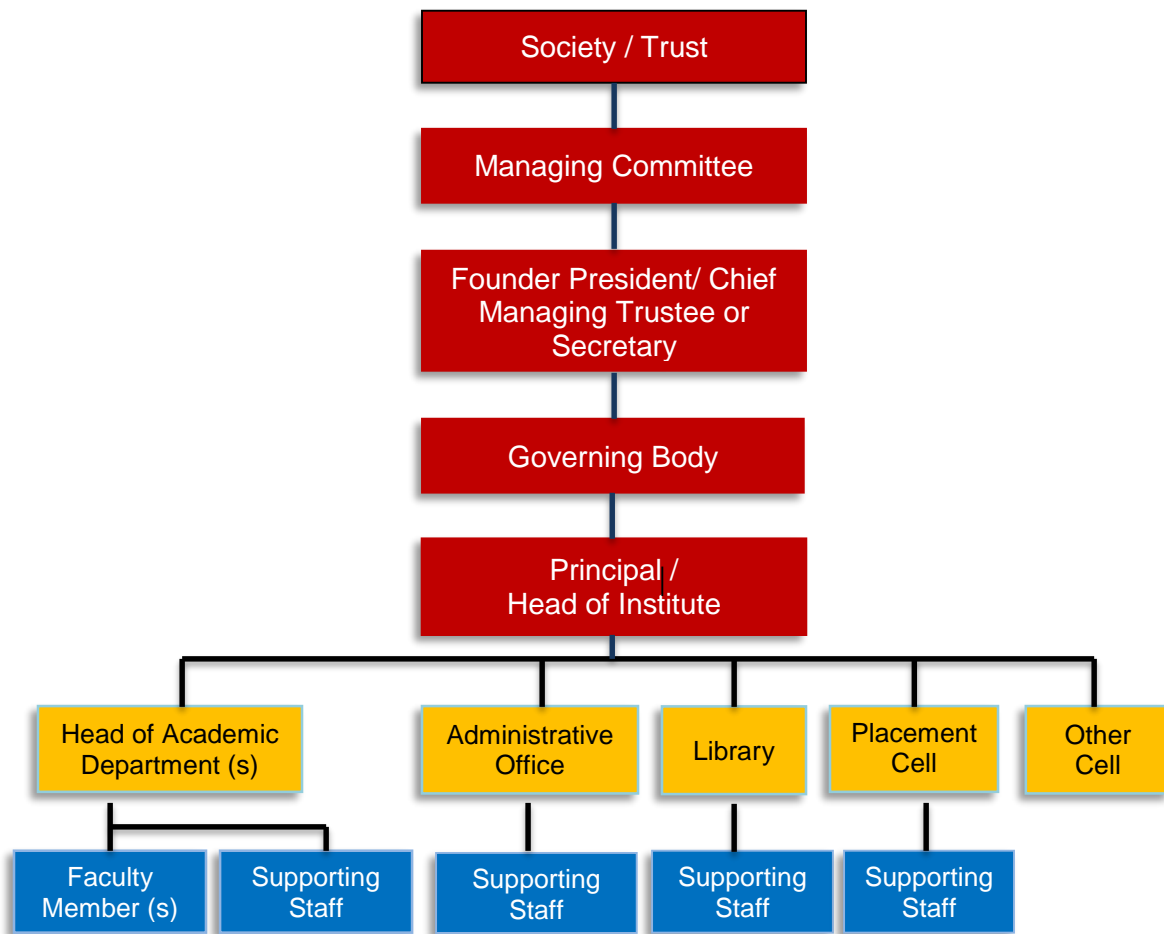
Society / Trust

Managing Committee

Founder President/ Chief Managing Trustee or Secretary

Governing Body

Principal / Head of Institute

Head of Academic Department (s)

Administrative Office

Library

Placement Cell

Other Cell

Faculty Member (s)

Supporting Staff

Supporting Staff

Supporting Staff

Supporting Staff